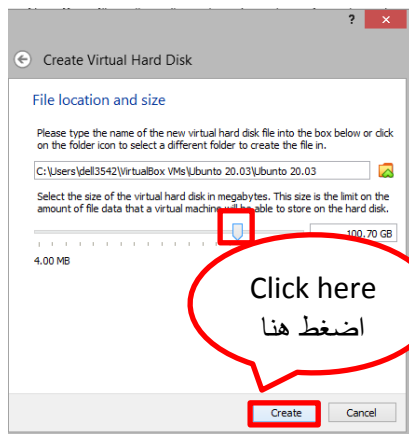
?
Create Virtual Hard Disk
File location and size
Please type the name of the new virtual hard disk file into the box below or click on the folder icon to select a different folder to create the file in.
C:\Users\dell3542\VirtualBox VMs\Ubunto 20.03\Ubunto 20.03
Select the size of the virtual hard disk in megabytes. This size is the limit on the amount of file data that a virtual machine will be able to store on the hard disk.
100.70 GB
4.00 MB
Click here
اضغط هنا
Create
Cancel